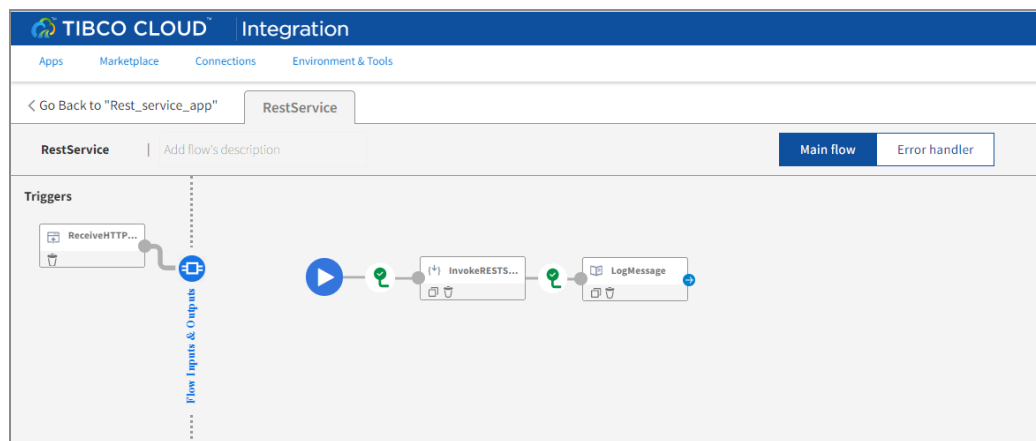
TIBCO CLOUD™ | Integration

Apps Marketplace Connections Environment & Tools

< Go Back to "Rest_service_app"

RestService

RestService | Add flow's description

Main flow Error handler

Triggers

ReceiveHTTP...

Flow Inputs & Outputs

InvokeRESTS...

LogMessage